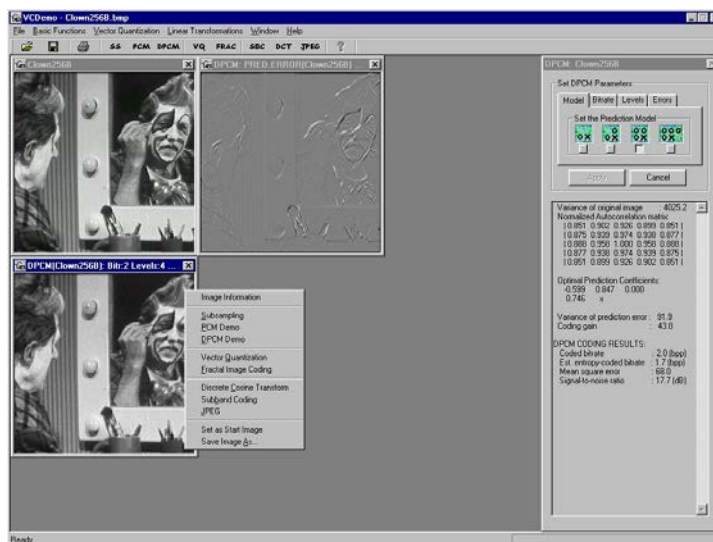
VCDemo - Clown256B.bmp

File Basic Functions Vector Quantization Linear Transformations Window Help

SS PCM DPCM VQ FRAC SBC DCT JPEG ?

Clown256B

DPCM: PRED.ERROR(Clown256B) ...

DPCM(Clown256B): Bits:2 Levels:4 ...

Image Information

Subsampling
PCM Demo
DPCM Demo

Vector Quantization
Fractal Image Coding

Discrete Cosine Transform
Subband Coding
JPEG

Set as Start Image
Save Image As...

DPCM: Clown256B

Set DPCM Parameters

Model Bitrate Levels Errors

Set the Prediction Model

Apply Cancel

Variance of original image : 4025.2
Normalized Autocorrelation matrix:
| 0.851 0.902 0.926 0.899 0.851 |
| 0.875 0.939 0.974 0.938 0.877 |
| 0.888 0.958 1.000 0.958 0.888 |
| 0.877 0.938 0.974 0.939 0.875 |
| 0.851 0.899 0.926 0.902 0.851 |

Optimal Prediction Coefficients:
-0.599 0.847 0.000
0.746 x

Variance of prediction error : 91.9
Coding gain : 43.8

DPCM CODING RESULTS:
Coded bitrate : 2.0 (bpp)
Est. entropy-coded bitrate : 1.7 (bpp)
Mean square error : 68.0
Signal-to-noise ratio : 17.7 (dB)

Ready